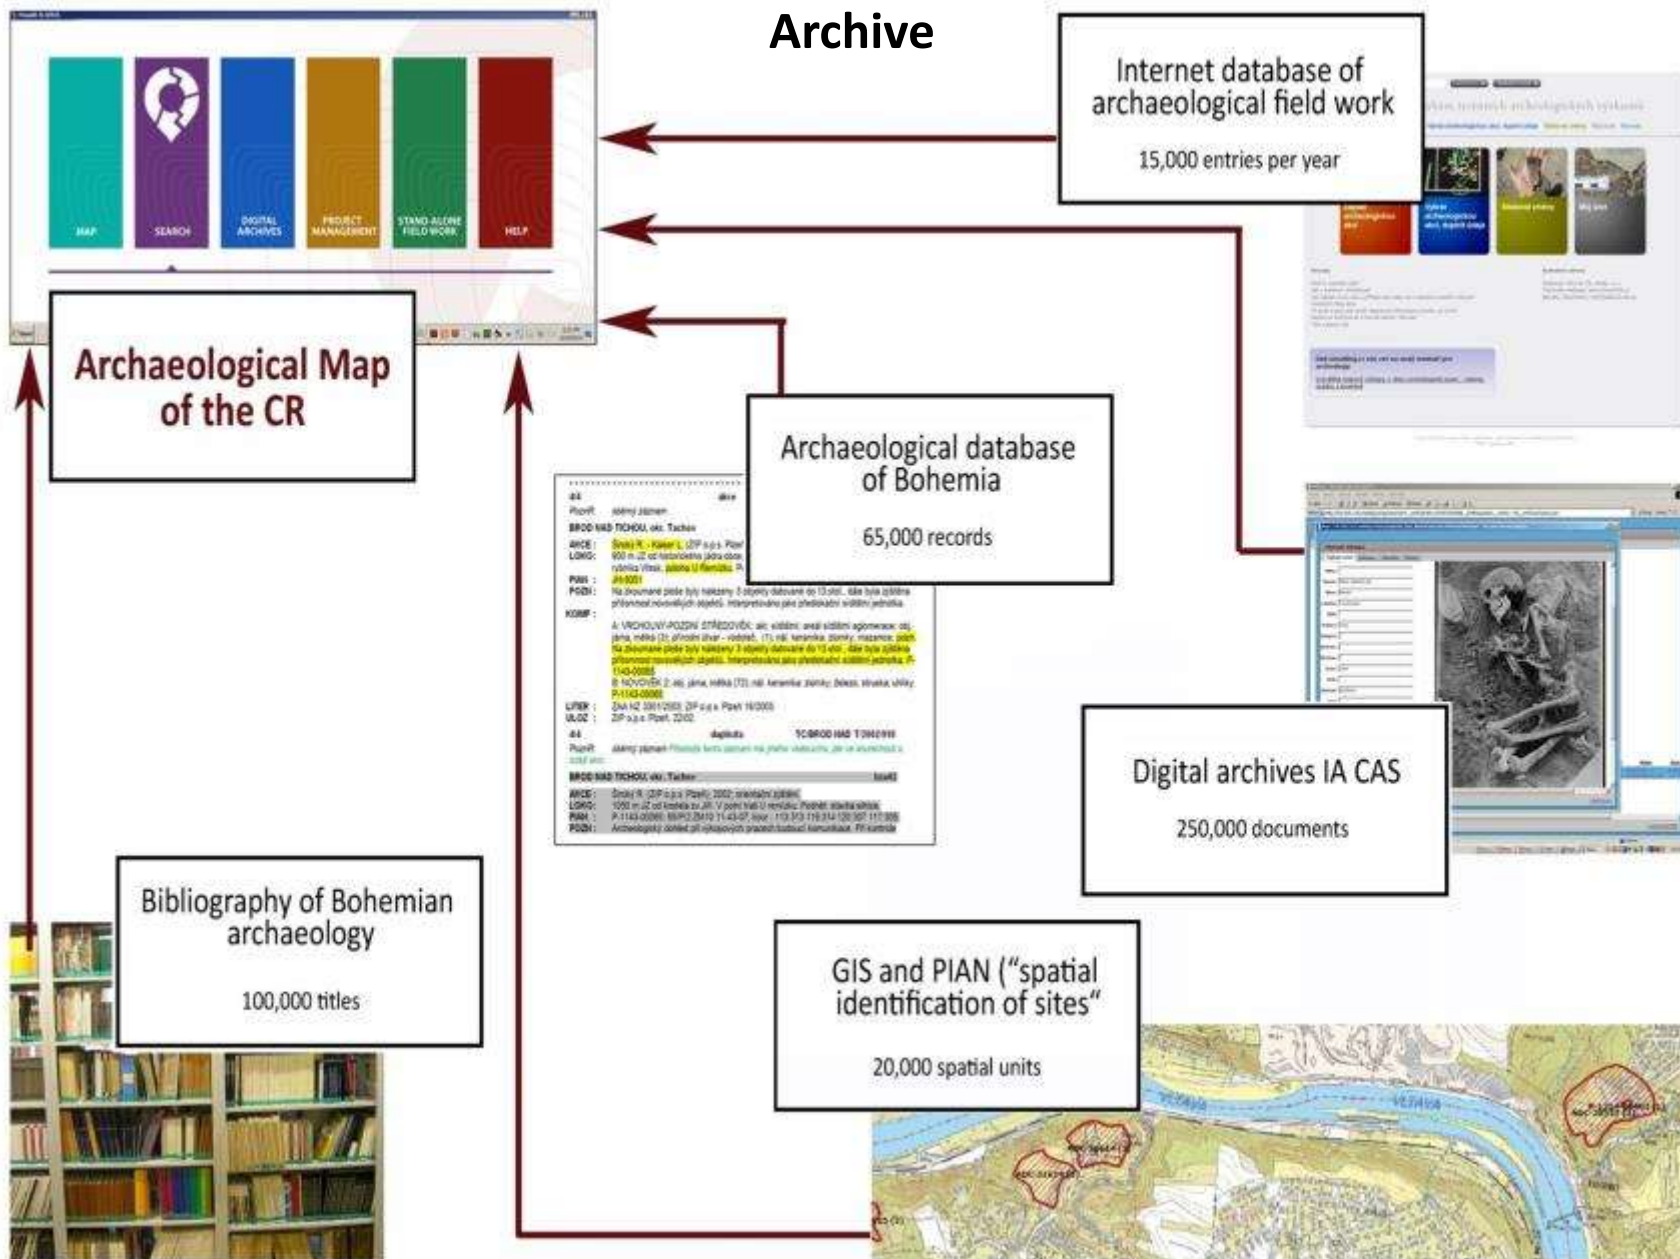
Archive

MAP
SEARCH
DIGITAL ARCHIVES
PROJECT MANAGEMENT
STAND-ALONE FIELD WORK
HELP

Internet database of archaeological field work

15,000 entries per year

Archaeological Map of the CR

Archaeological database of Bohemia

65,000 records

Digital archives IA CAS

250,000 documents

Bibliography of Bohemian archaeology

100,000 titles

GIS and PIAN ("spatial identification of sites"

20,000 spatial units